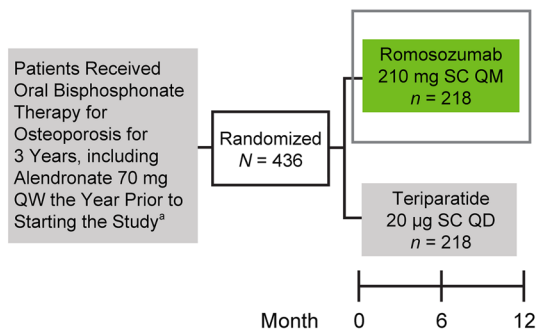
Patients Received Oral Bisphosphonate Therapy for Osteoporosis for 3 Years, including Alendronate 70 mg QW the Year Prior to Starting the Study$^{a}$

Randomized
$N = 436$

Romosozumab
210 mg SC QM
$n = 218$

Teriparatide
20 µg SC QD
$n = 218$

Month 0 6 12